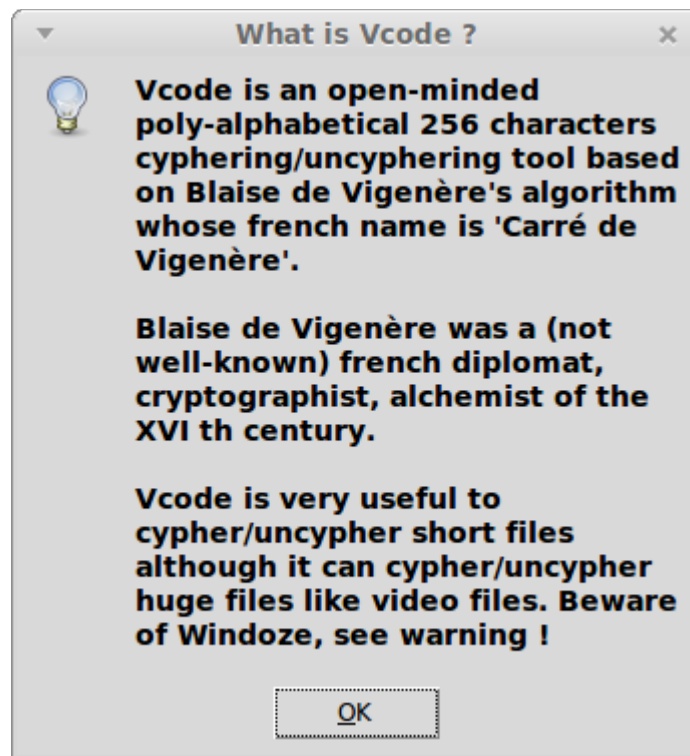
What is Vcode ?

Vcode is an open-minded poly-alphabetical 256 characters cyphering/uncyphering tool based on Blaise de Vigenère's algorithm whose french name is 'Carré de Vigenère'.

Blaise de Vigenère was a (not well-known) french diplomat, cryptographist, alchemist of the XVI th century.

Vcode is very useful to cypher/uncypher short files although it can cypher/uncypher huge files like video files. Beware of Windoze, see warning !

OK